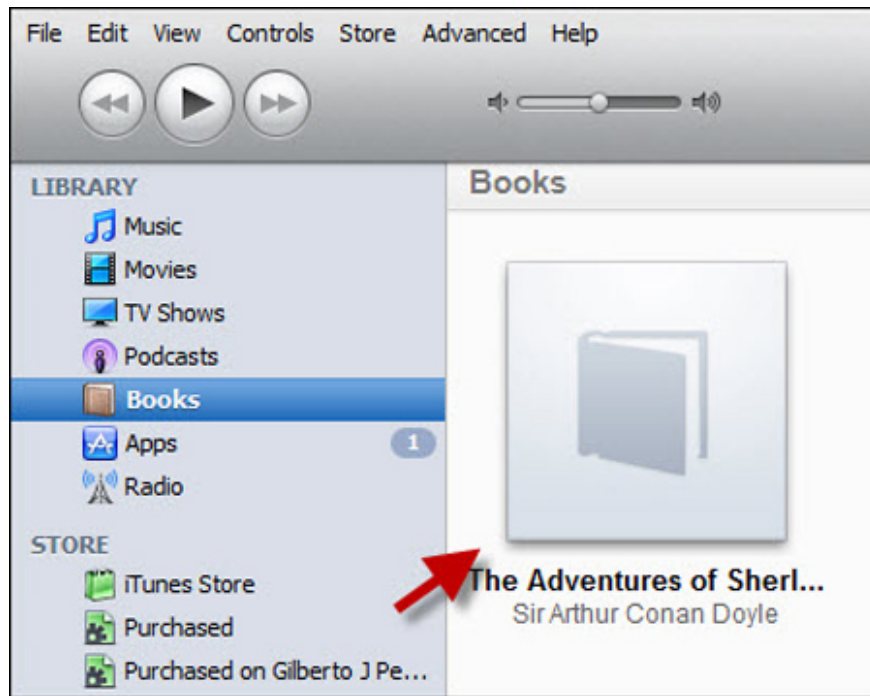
File Edit View Controls Store Advanced Help

LIBRARY
Music
Movies
TV Shows
Podcasts
Books
Apps 1
Radio

STORE
iTunes Store
Purchased
Purchased on Gilberto J Pe...

Books

The Adventures of Sherl...
Sir Arthur Conan Doyle